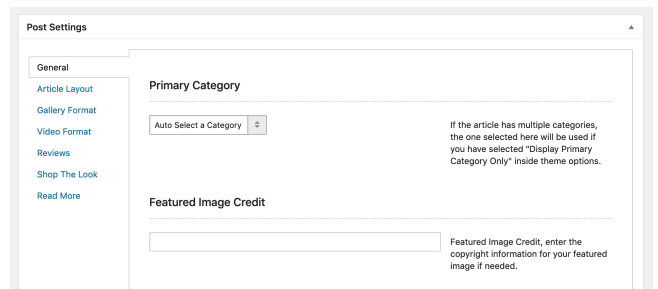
Post Settings

General
Article Layout
Gallery Format
Video Format
Reviews
Shop The Look
Read More

Primary Category

Auto Select a Category

If the article has multiple categories, the one selected here will be used if you have selected "Display Primary Category Only" inside theme options.

Featured Image Credit

Featured Image Credit, enter the copyright information for your featured image if needed.